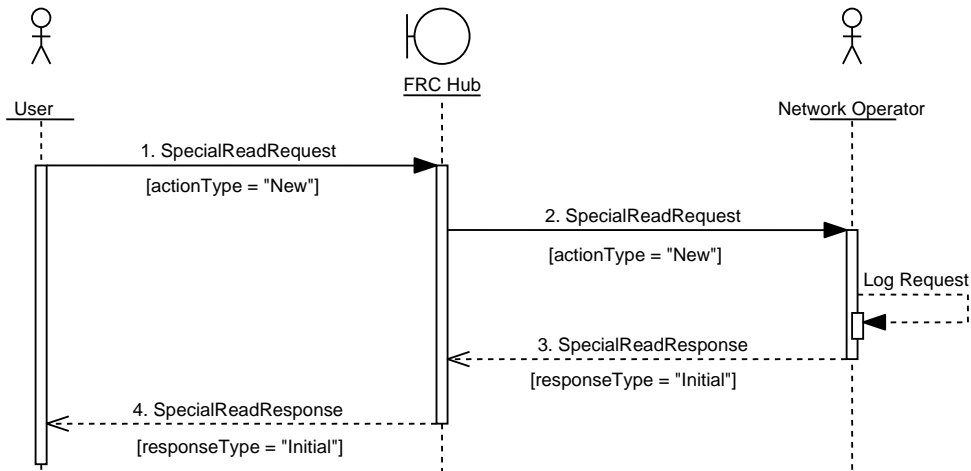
User

FRC Hub

Network Operator

1. SpecialReadRequest

[actionType = "New"]

2. SpecialReadRequest

[actionType = "New"]

Log Request

3. SpecialReadResponse

[responseType = "Initial"]

4. SpecialReadResponse

[responseType = "Initial"]